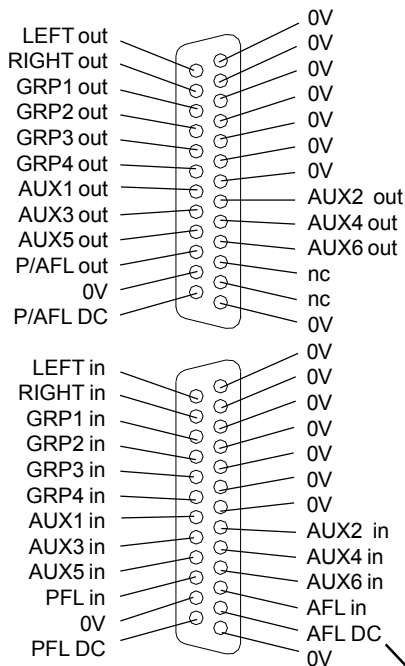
LEFT out
RIGHT out
GRP1 out
GRP2 out
GRP3 out
GRP4 out
AUX1 out
AUX3 out
AUX5 out
P/AFL out
0V
P/AFL DC

0V
0V
0V
0V
0V
0V
0V
AUX2 out
AUX4 out
AUX6 out
nc
nc
0V

LEFT in
RIGHT in
GRP1 in
GRP2 in
GRP3 in
GRP4 in
AUX1 in
AUX3 in
AUX5 in
PFL in
0V
PFL DC

0V
0V
0V
0V
0V
0V
0V
AUX2 in
AUX4 in
AUX6 in
AFL in
AFL DC
0V